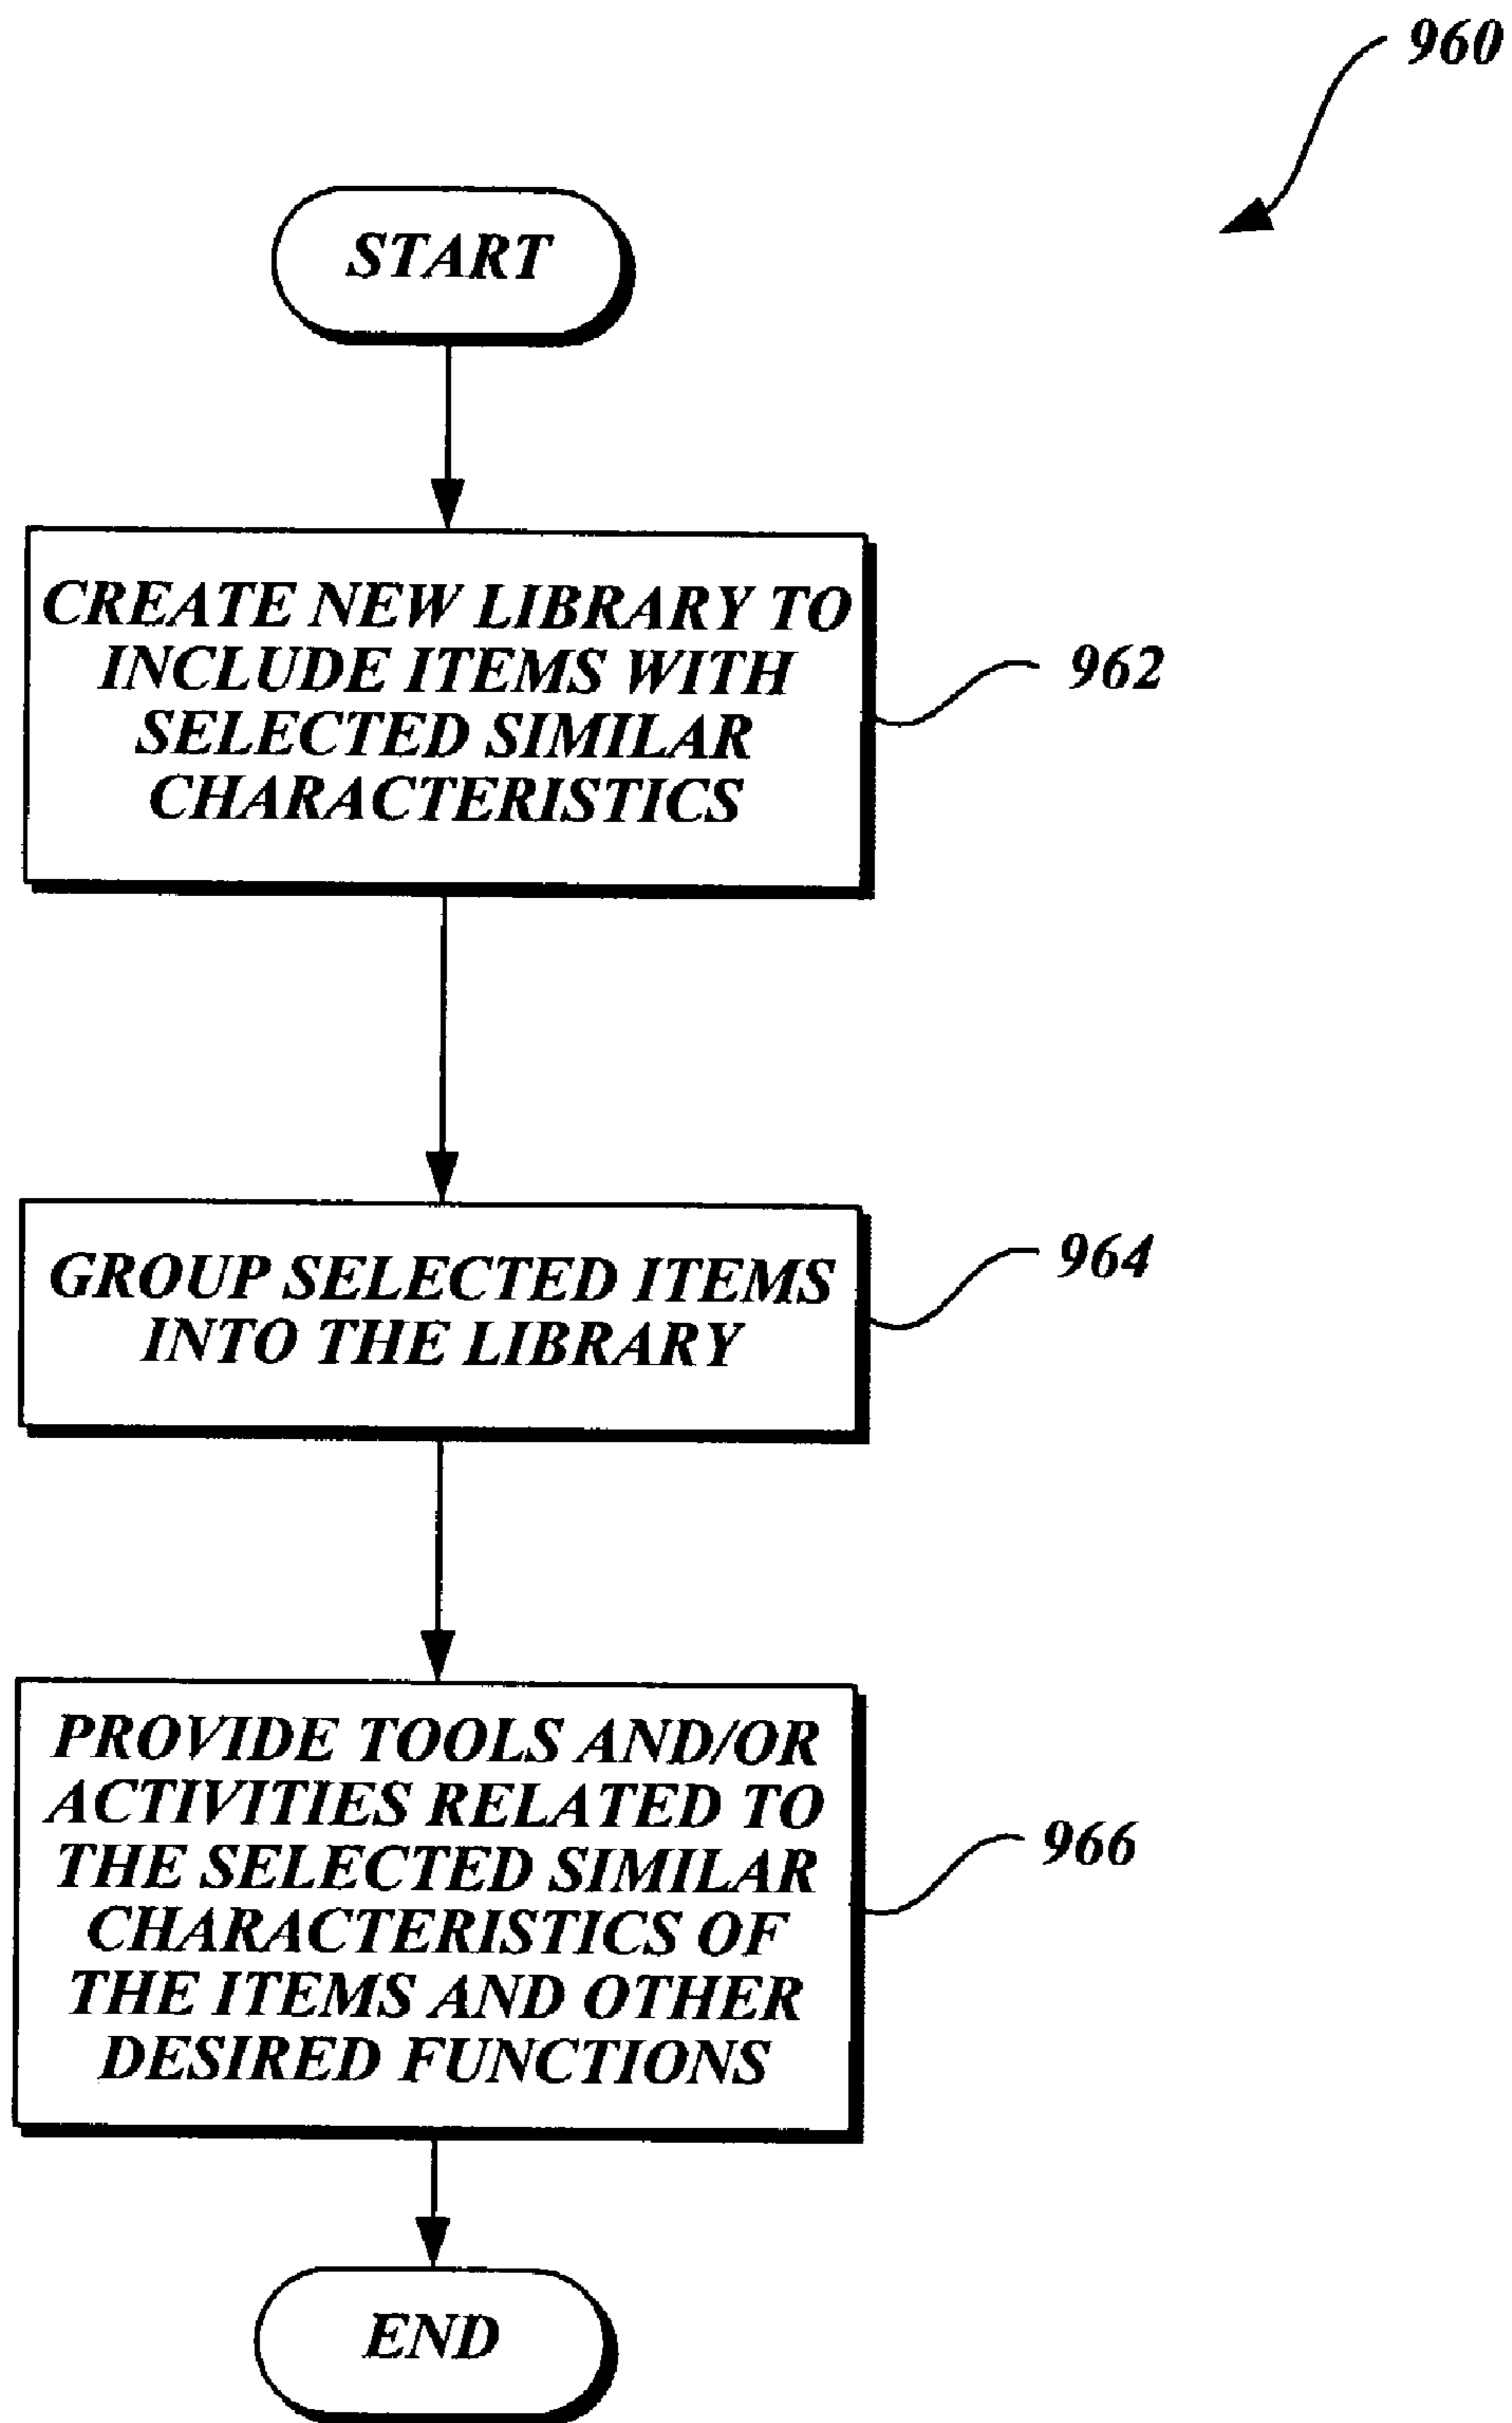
960

START

CREATE NEW LIBRARY TO INCLUDE ITEMS WITH SELECTED SIMILAR CHARACTERISTICS

962

GROUP SELECTED ITEMS INTO THE LIBRARY

964

PROVIDE TOOLS AND/OR ACTIVITIES RELATED TO THE SELECTED SIMILAR CHARACTERISTICS OF THE ITEMS AND OTHER DESIRED FUNCTIONS

966

END